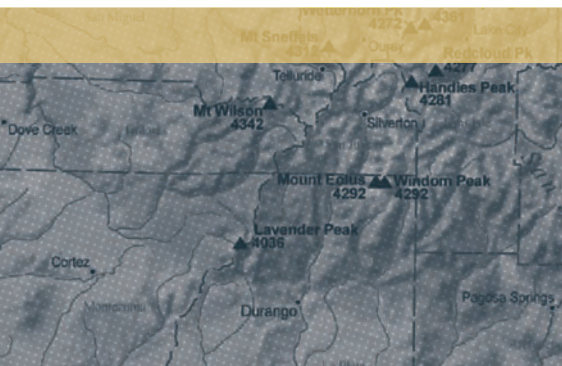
Wetterhorn Pk
4272
4361
Lake City
Mt Sneffels
4312
Ouray
Redcloud Pk
4277
Telluride
Handies Peak
4281
Mt Wilson
4342
Dove Creek
Silverton
Mount Eolus
4292
Windom Peak
4292
Lavender Peak
4036
Cortez
Durango
Pagosa Springs